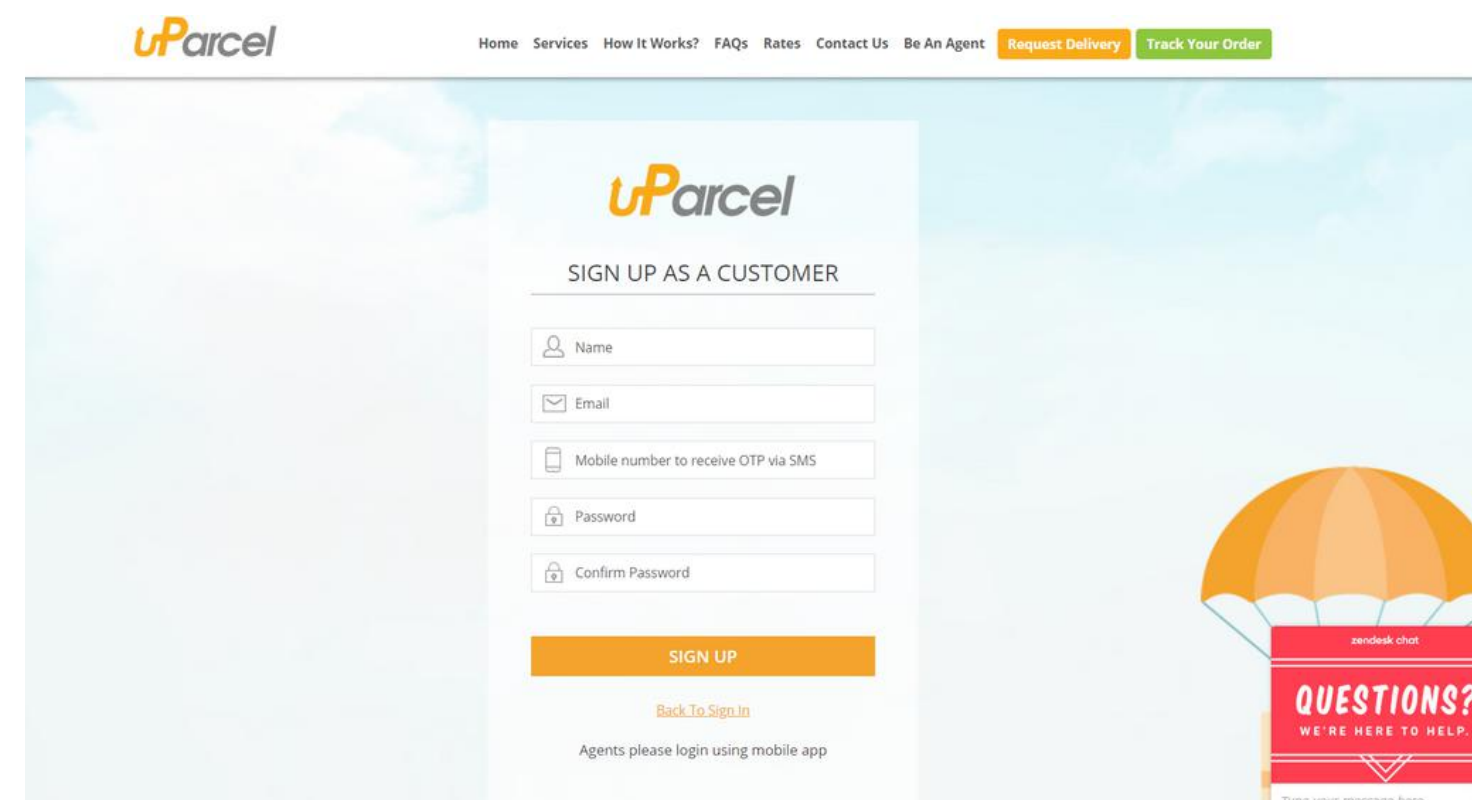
uParcel

Home Services How It Works? FAQs Rates Contact Us Be An Agent Request Delivery Track Your Order

uParcel

SIGN UP AS A CUSTOMER

Name

Email

Mobile number to receive OTP via SMS

Password

Confirm Password

SIGN UP

Back To Sign In

Agents please login using mobile app

zendesk chat

QUESTIONS?

WE'RE HERE TO HELP.

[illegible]